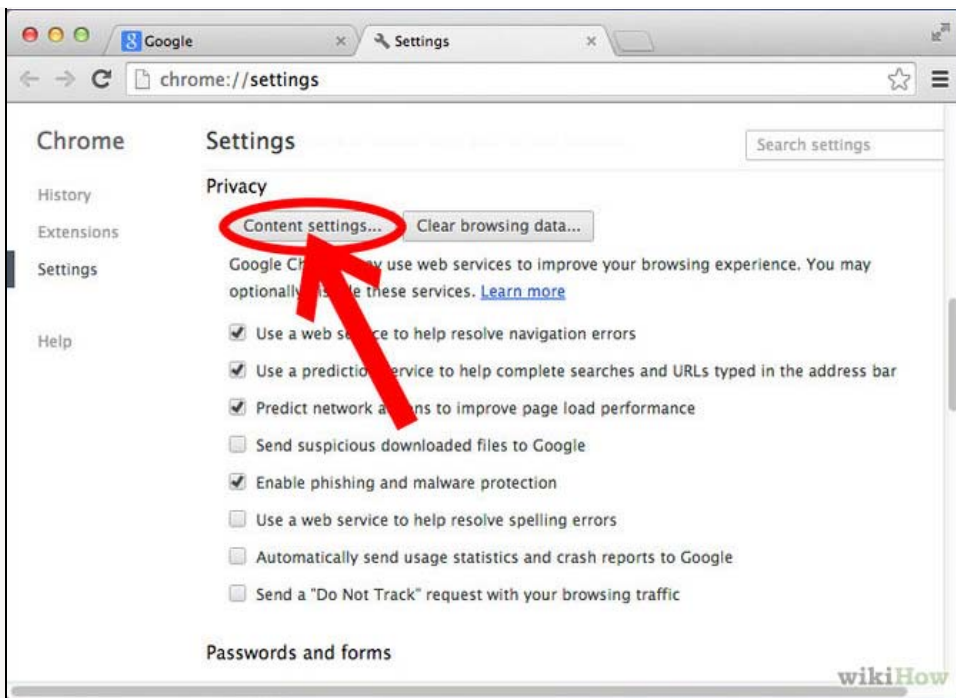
Google
Settings
chrome://settings

Chrome
History
Extensions
Settings

Help

Settings
Search settings

Privacy
Content settings...
Clear browsing data...

Google Ch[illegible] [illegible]y use web services to improve your browsing experience. You may optionall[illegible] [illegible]e these services. Learn more

Use a web se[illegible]ce to help resolve navigation errors
Use a predictio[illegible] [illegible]ervice to help complete searches and URLs typed in the address bar
Predict network a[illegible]ns to improve page load performance
Send suspicious downloaded files to Google
Enable phishing and malware protection
Use a web service to help resolve spelling errors
Automatically send usage statistics and crash reports to Google
Send a "Do Not Track" request with your browsing traffic

Passwords and forms

wikiHow